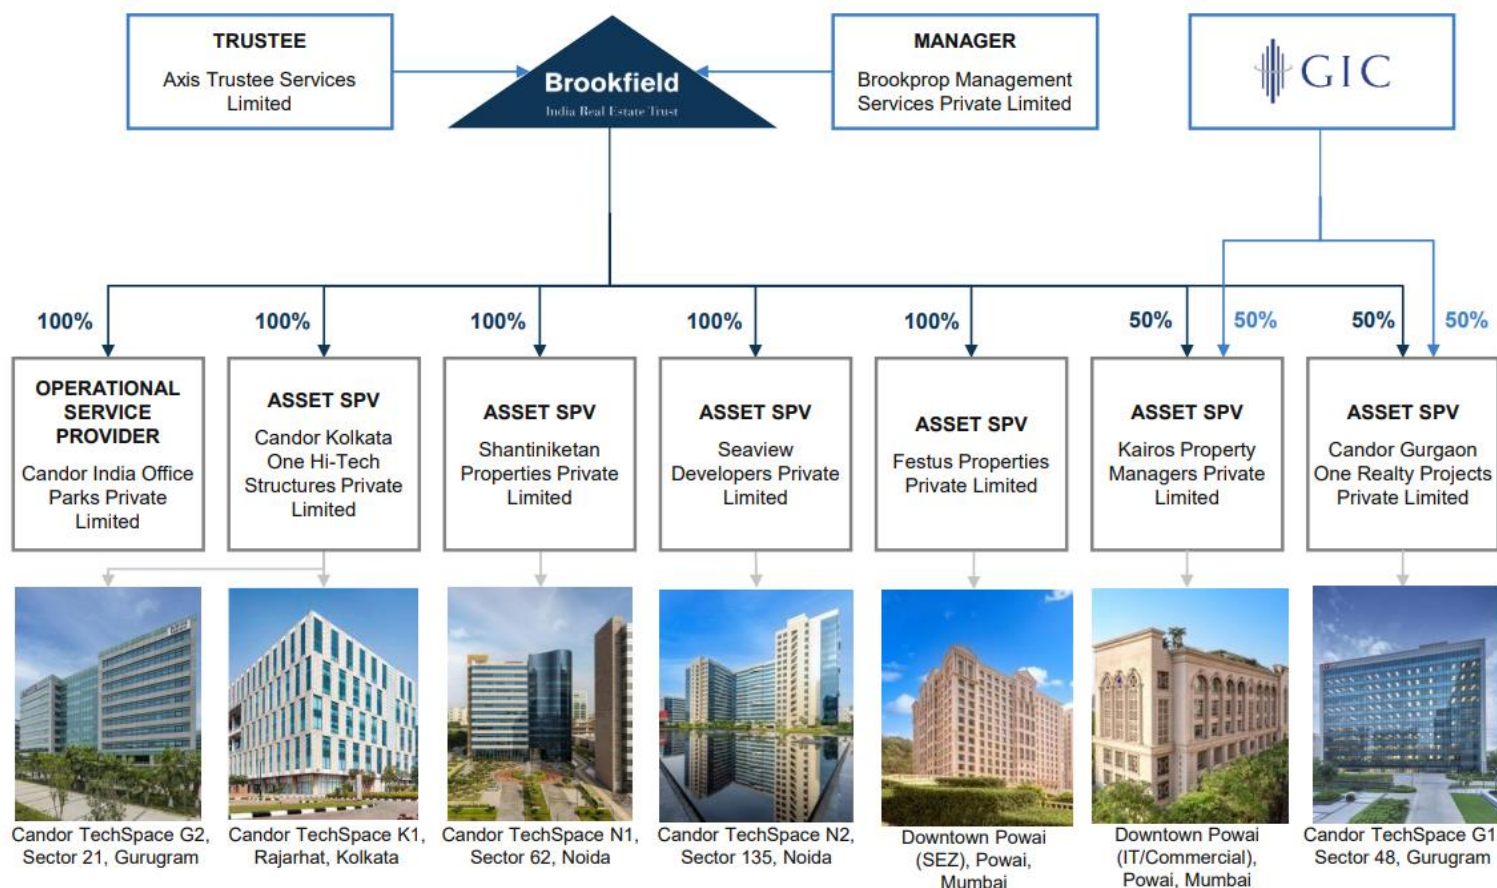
TRUSTEE

Axis Trustee Services Limited

Brookfield
India Real Estate Trust

MANAGER

Brookprop Management Services Private Limited

GIC

100%

100%

100%

100%

100%

50%

50%

50%

50%

OPERATIONAL SERVICE PROVIDER

Candor India Office Parks Private Limited

ASSET SPV

Candor Kolkata One Hi-Tech Structures Private Limited

ASSET SPV

Shantiniketan Properties Private Limited

ASSET SPV

Seaview Developers Private Limited

ASSET SPV

Festus Properties Private Limited

ASSET SPV

Kairos Property Managers Private Limited

ASSET SPV

Candor Gurgaon One Realty Projects Private Limited

Candor TechSpace G2, Sector 21, Gurugram

Candor TechSpace K1, Rajarhat, Kolkata

Candor TechSpace N1, Sector 62, Noida

Candor TechSpace N2, Sector 135, Noida

Downtown Powai (SEZ), Powai, Mumbai

Downtown Powai (IT/Commercial), Powai, Mumbai

Candor TechSpace G1 Sector 48, Gurugram